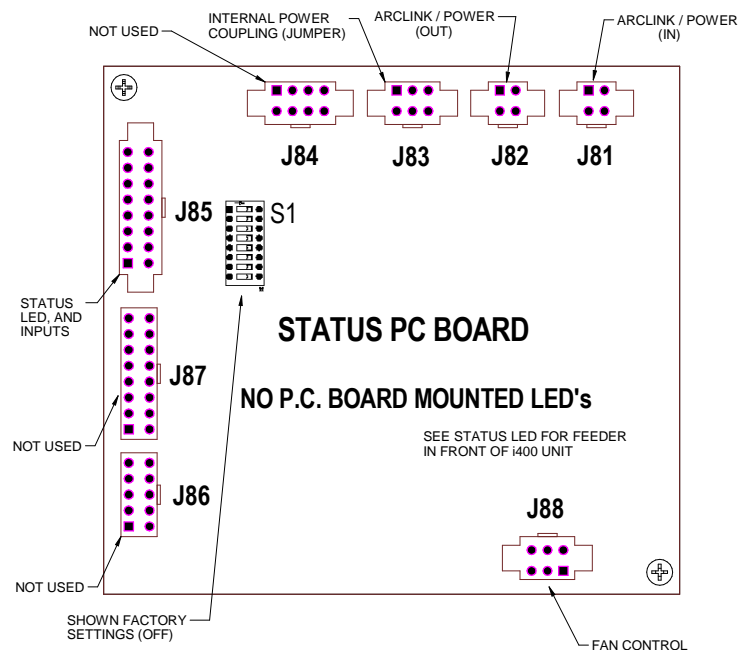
NOT USED

INTERNAL POWER COUPLING (JUMPER)

ARCLINK / POWER (OUT)

ARCLINK / POWER (IN)

J84

J83

J82

J81

J85

S1

STATUS LED, AND INPUTS

STATUS PC BOARD

J87

NO P.C. BOARD MOUNTED LED's

SEE STATUS LED FOR FEEDER IN FRONT OF i400 UNIT

NOT USED

J86

J88

NOT USED

SHOWN FACTORY SETTINGS (OFF)

FAN CONTROL